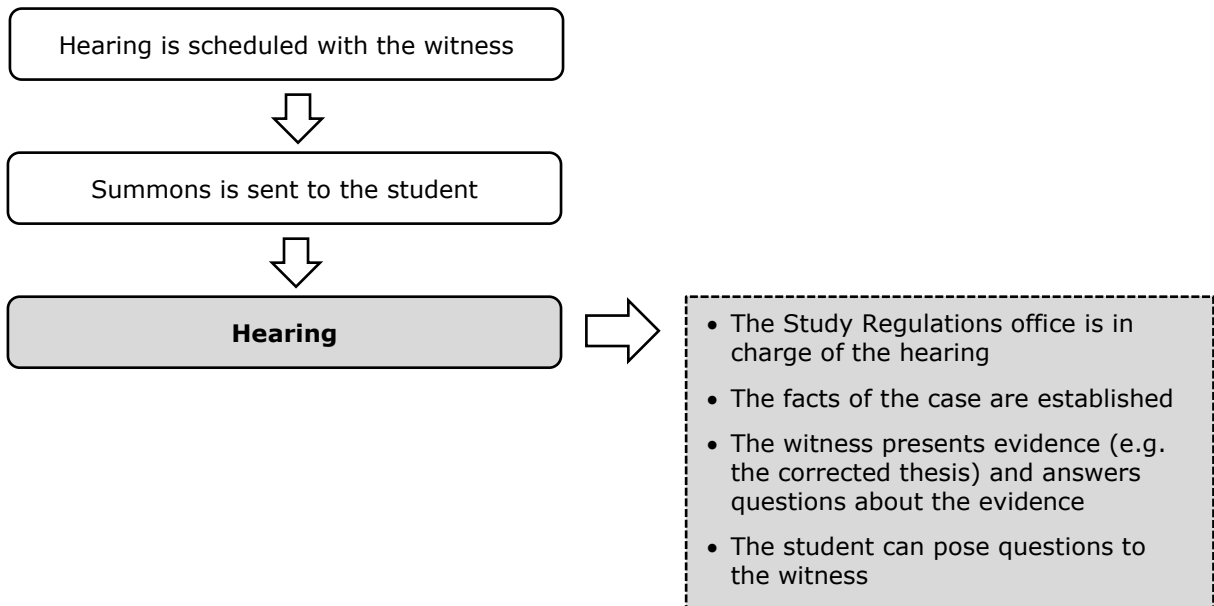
Hearing is scheduled with the witness

Summons is sent to the student

**Hearing**

- The Study Regulations office is in charge of the hearing
- The facts of the case are established
- The witness presents evidence (e.g. the corrected thesis) and answers questions about the evidence
- The student can pose questions to the witness